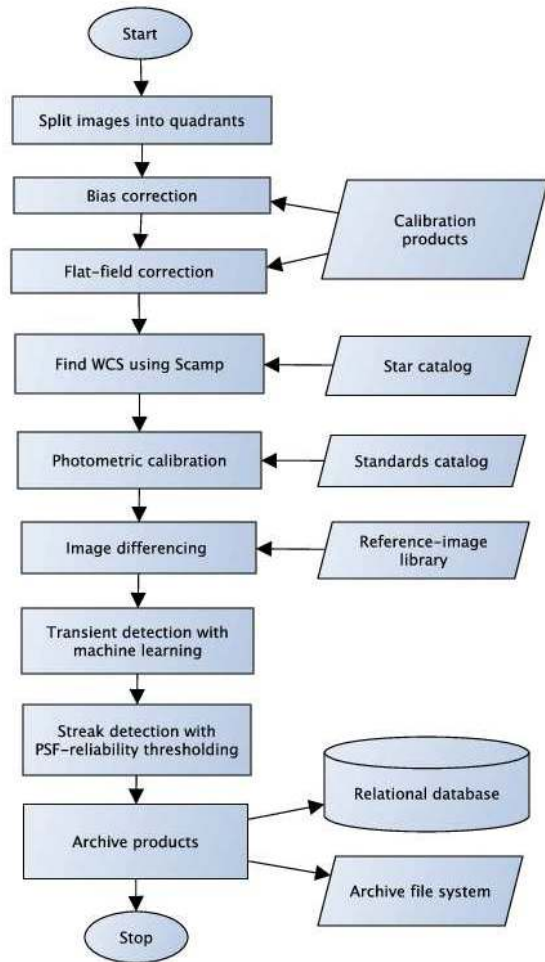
Start

Split images into quadrants

Bias correction

Calibration products

Flat-field correction

Find WCS using Scamp

Star catalog

Photometric calibration

Standards catalog

Image differencing

Reference-image library

Transient detection with machine learning

Streak detection with PSF-reliability thresholding

Relational database

Archive products

Archive file system

Stop